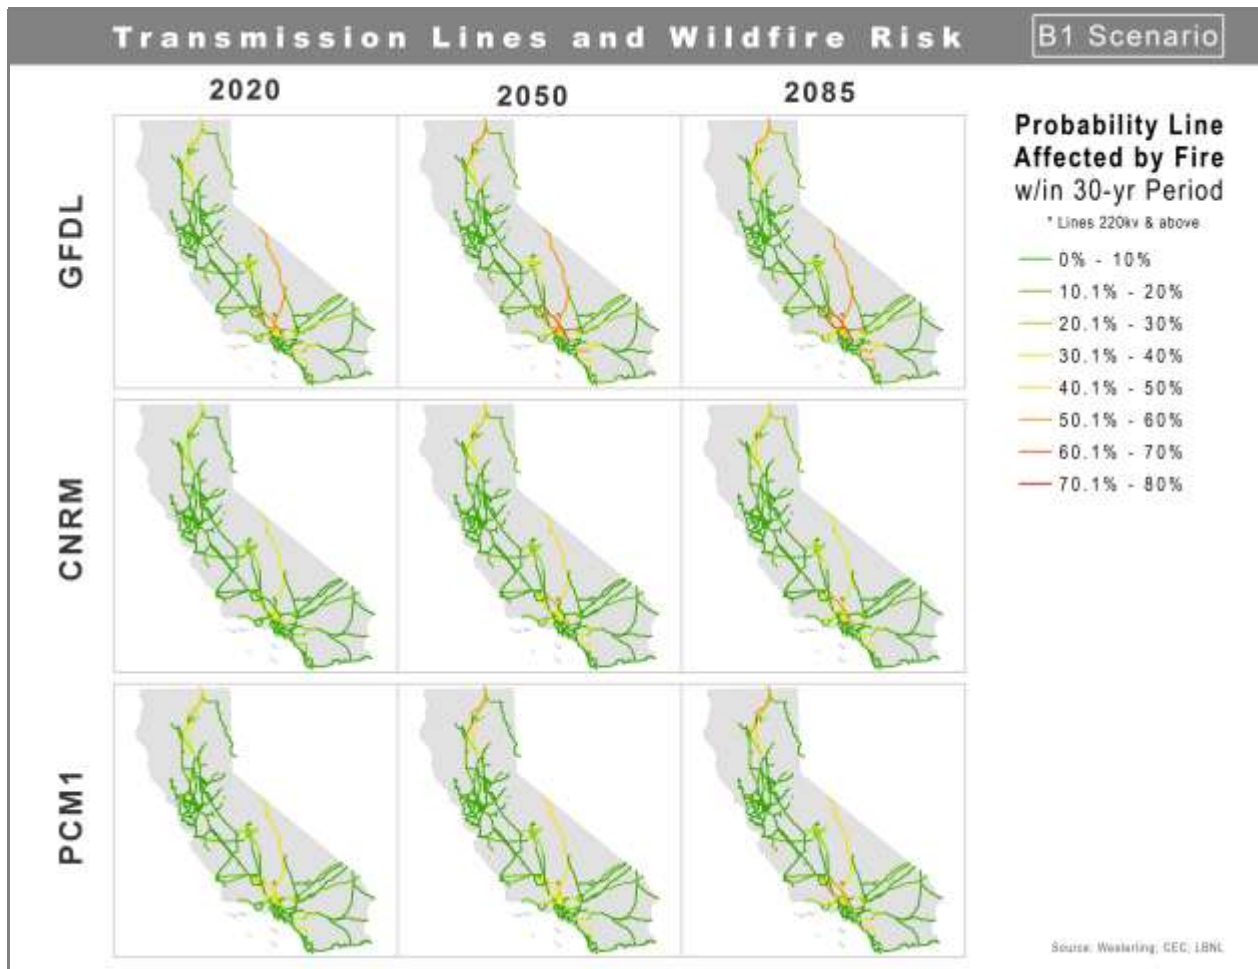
Transmission Lines and Wildfire Risk

B1 Scenario

2020 2050 2085

GFDL

CNRM

PCM1

Probability Line Affected by Fire w/in 30-yr Period

* Lines 220kv & above

0% - 10%
10.1% - 20%
20.1% - 30%
30.1% - 40%
40.1% - 50%
50.1% - 60%
60.1% - 70%
70.1% - 80%

Source: Westerling; CEC; LBNL